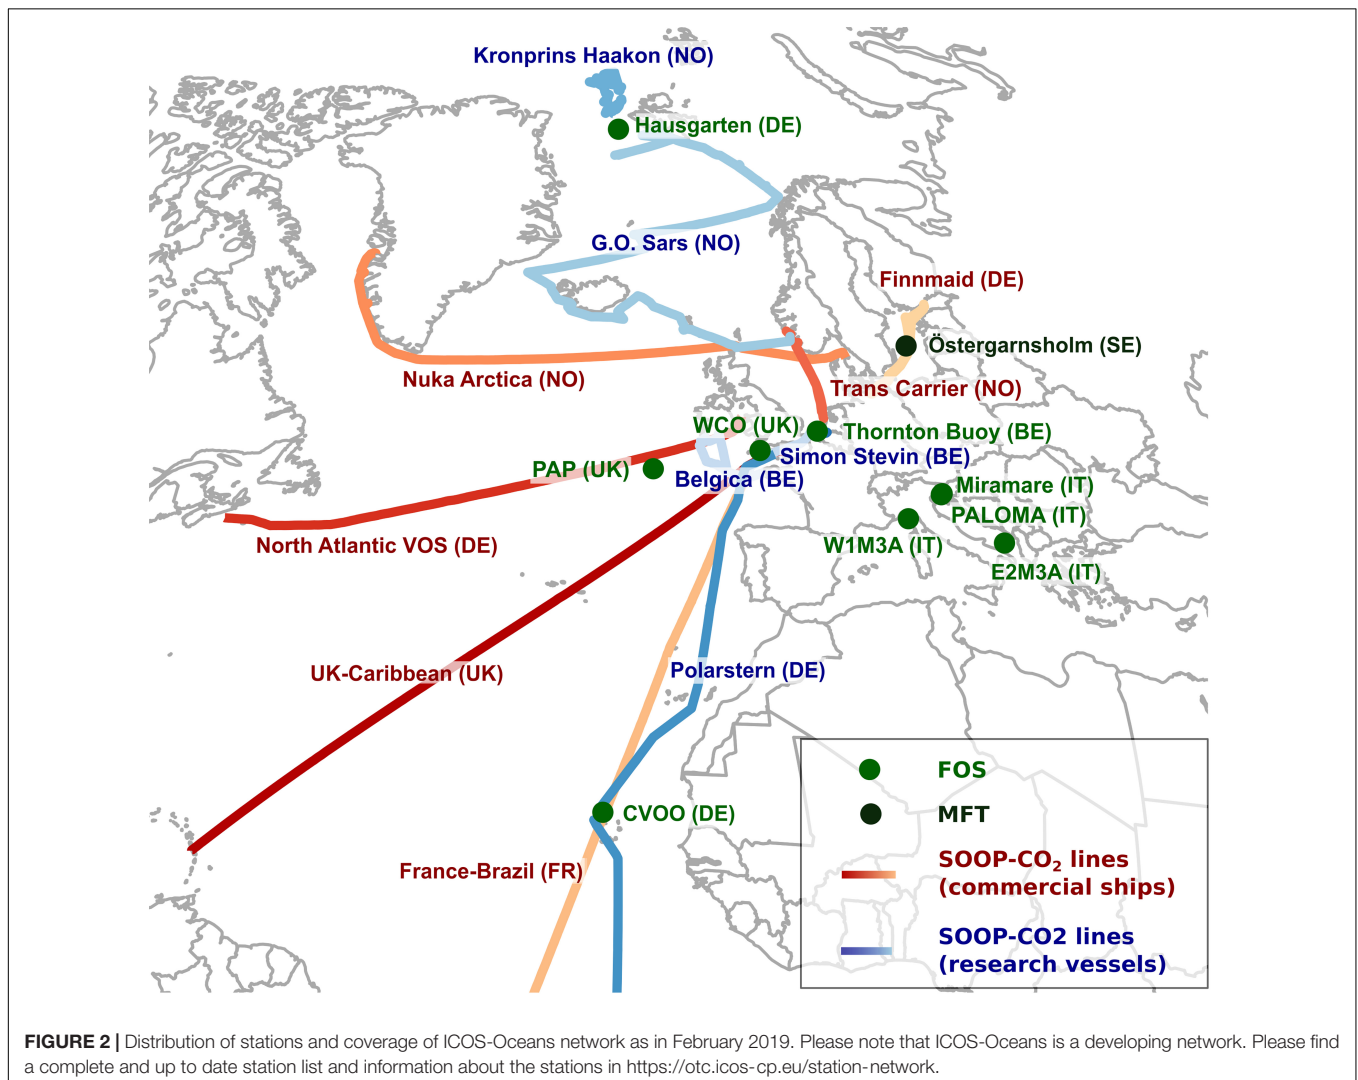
Kronprins Haakon (NO)

Hausgarten (DE)

G.O. Sars (NO)

Finnmaid (DE)

Östergarnsholm (SE)

Nuka Arctica (NO)

Trans Carrier (NO)

WCO (UK)

Thornton Buoy (BE)

Simon Stevin (BE)

PAP (UK)

Belgica (BE)

Miramare (IT)

PALOMA (IT)

W1M3A (IT)

E2M3A (IT)

North Atlantic VOS (DE)

UK-Caribbean (UK)

Polarstern (DE)

CVOO (DE)

France-Brazil (FR)

FOS

MFT

SOOP-$CO_2$ lines (commercial ships)

SOOP-CO2 lines (research vessels)

**FIGURE 2 |** Distribution of stations and coverage of ICOS-Oceans network as in February 2019. Please note that ICOS-Oceans is a developing network. Please find a complete and up to date station list and information about the stations in https://otc.icos-cp.eu/station-network.